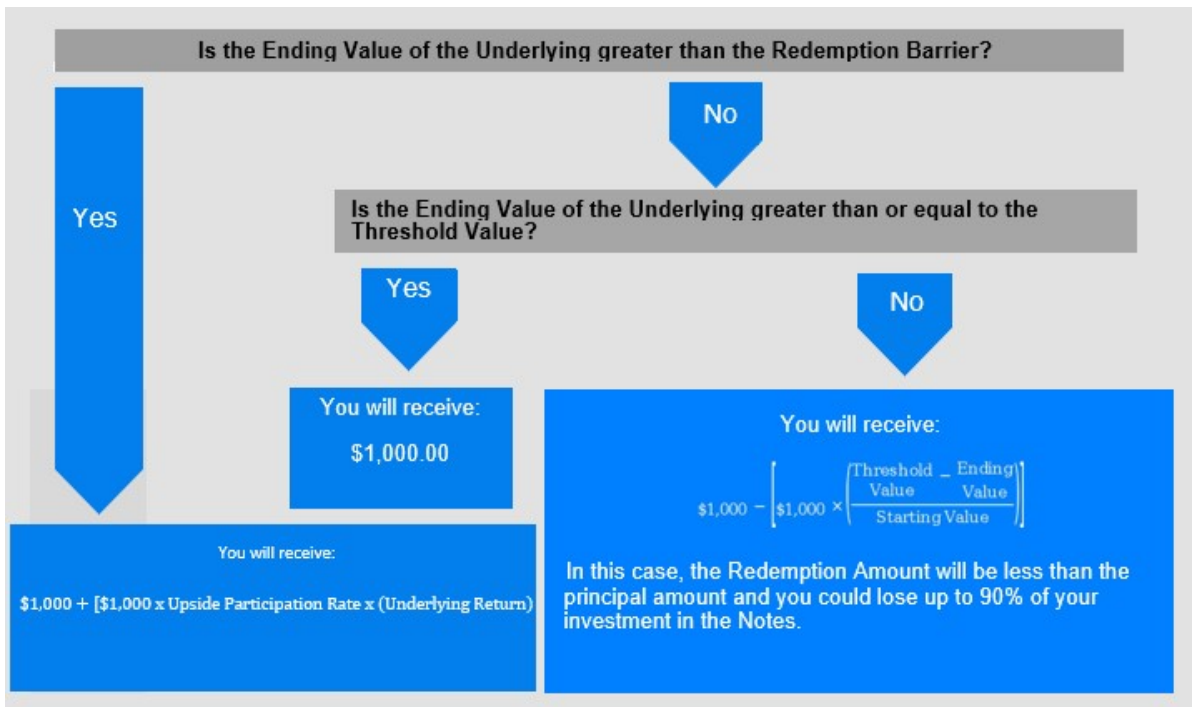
Is the Ending Value of the Underlying greater than the Redemption Barrier?

No

Yes

Is the Ending Value of the Underlying greater than or equal to the Threshold Value?

Yes

No

You will receive:

$1,000.00

You will receive:

$\$1,000 - \left[\$1,000 \times \left(\frac{\text{Threshold Value} - \text{Ending Value}}{\text{Starting Value}}\right)\right]$

You will receive:

$1,000 + [$1,000 x Upside Participation Rate x (Underlying Return)

In this case, the Redemption Amount will be less than the principal amount and you could lose up to 90% of your investment in the Notes.